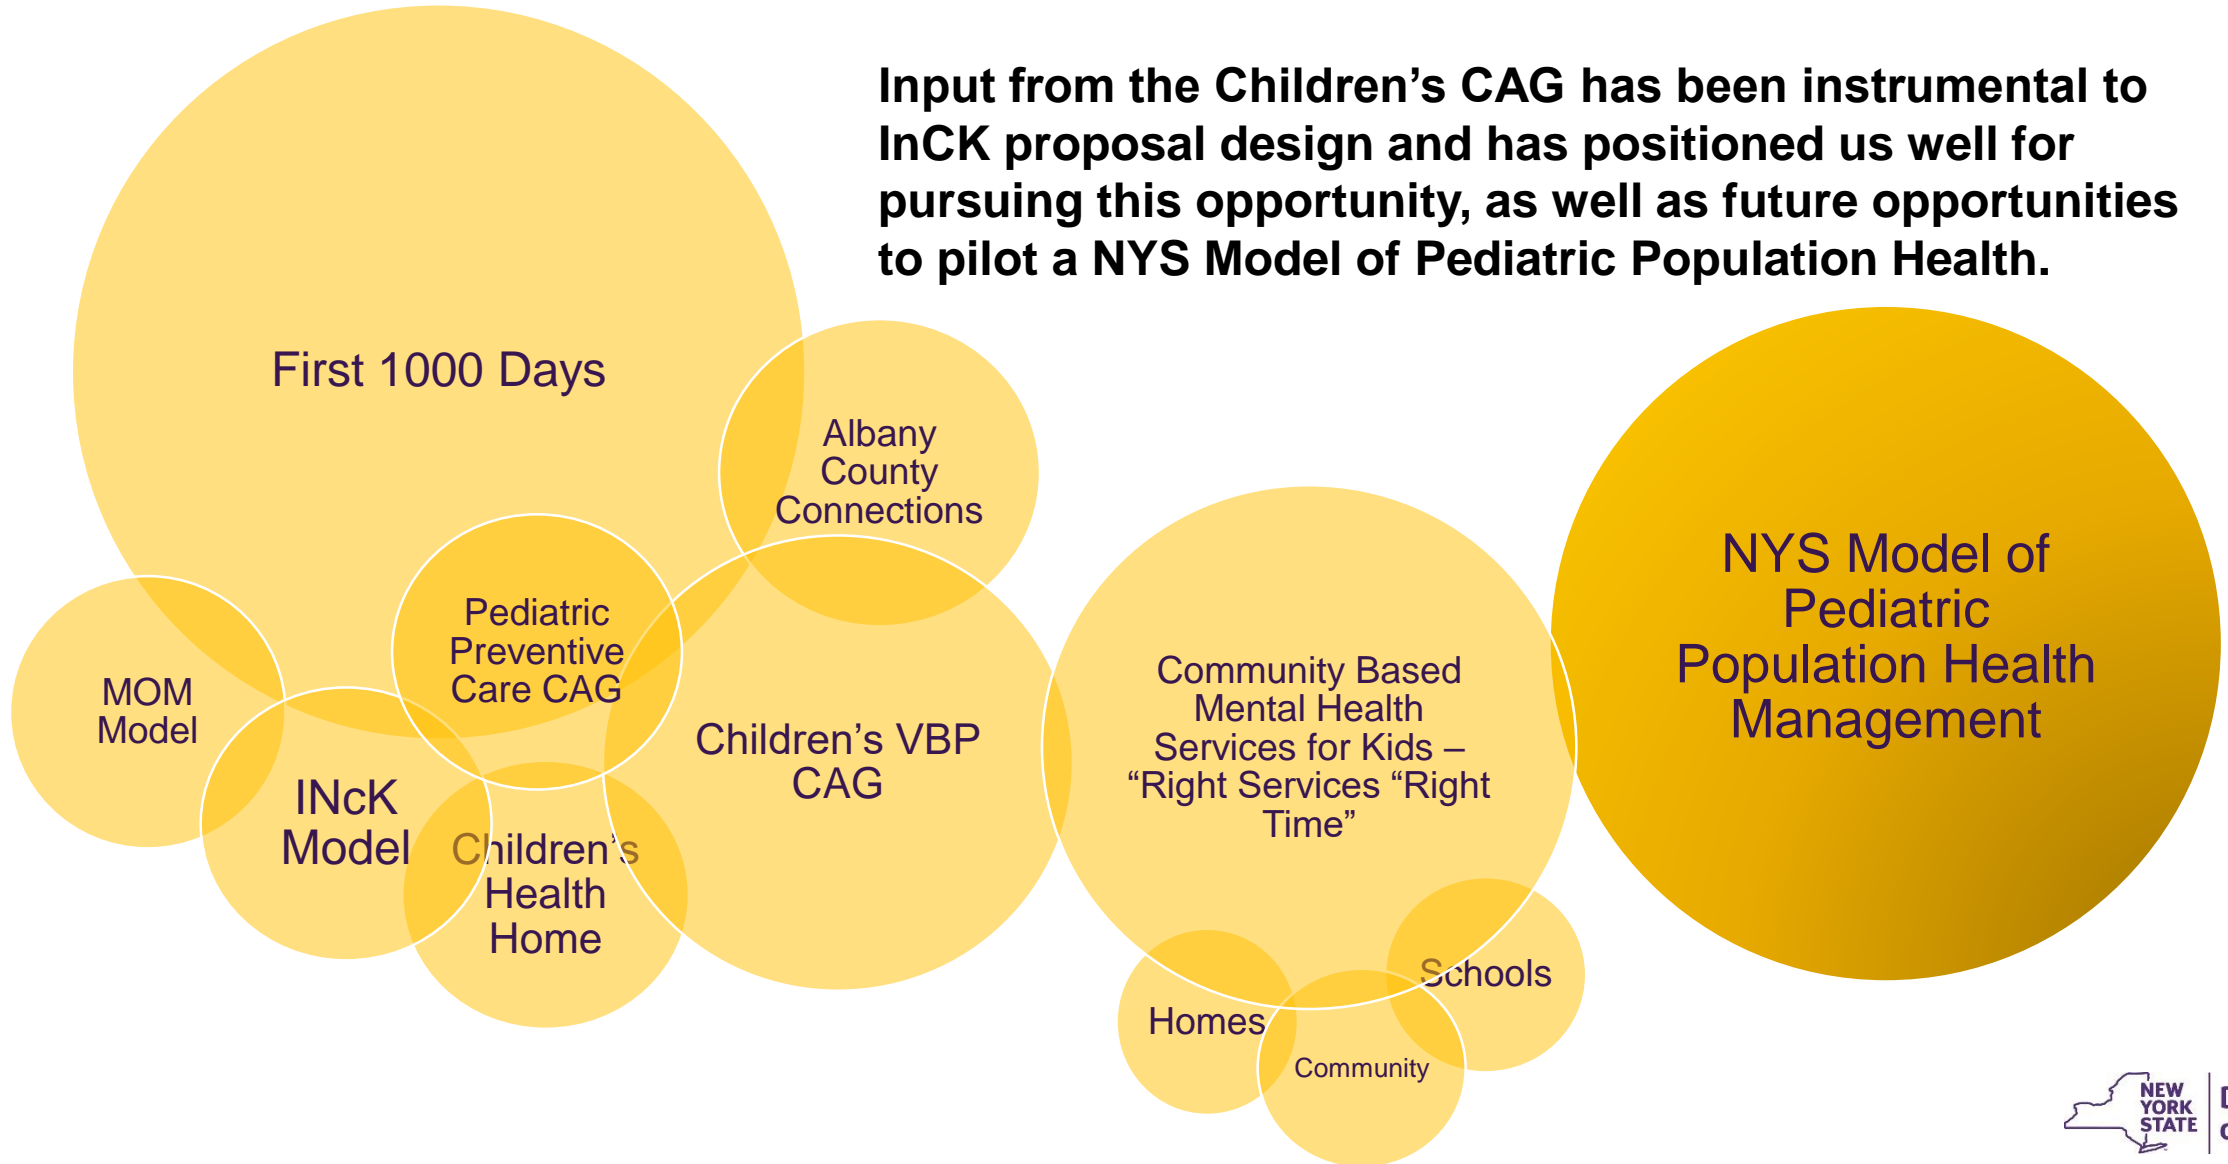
Input from the Children's CAG has been instrumental to InCK proposal design and has positioned us well for pursuing this opportunity, as well as future opportunities to pilot a NYS Model of Pediatric Population Health.

First 1000 Days

Albany County Connections

MOM Model

Pediatric Preventive Care CAG

INcK Model

Children's Health Home

Children's VBP CAG

Community Based Mental Health Services for Kids – "Right Services "Right Time"

NYS Model of Pediatric Population Health Management

Schools

Homes

Community

NEW YORK STATE